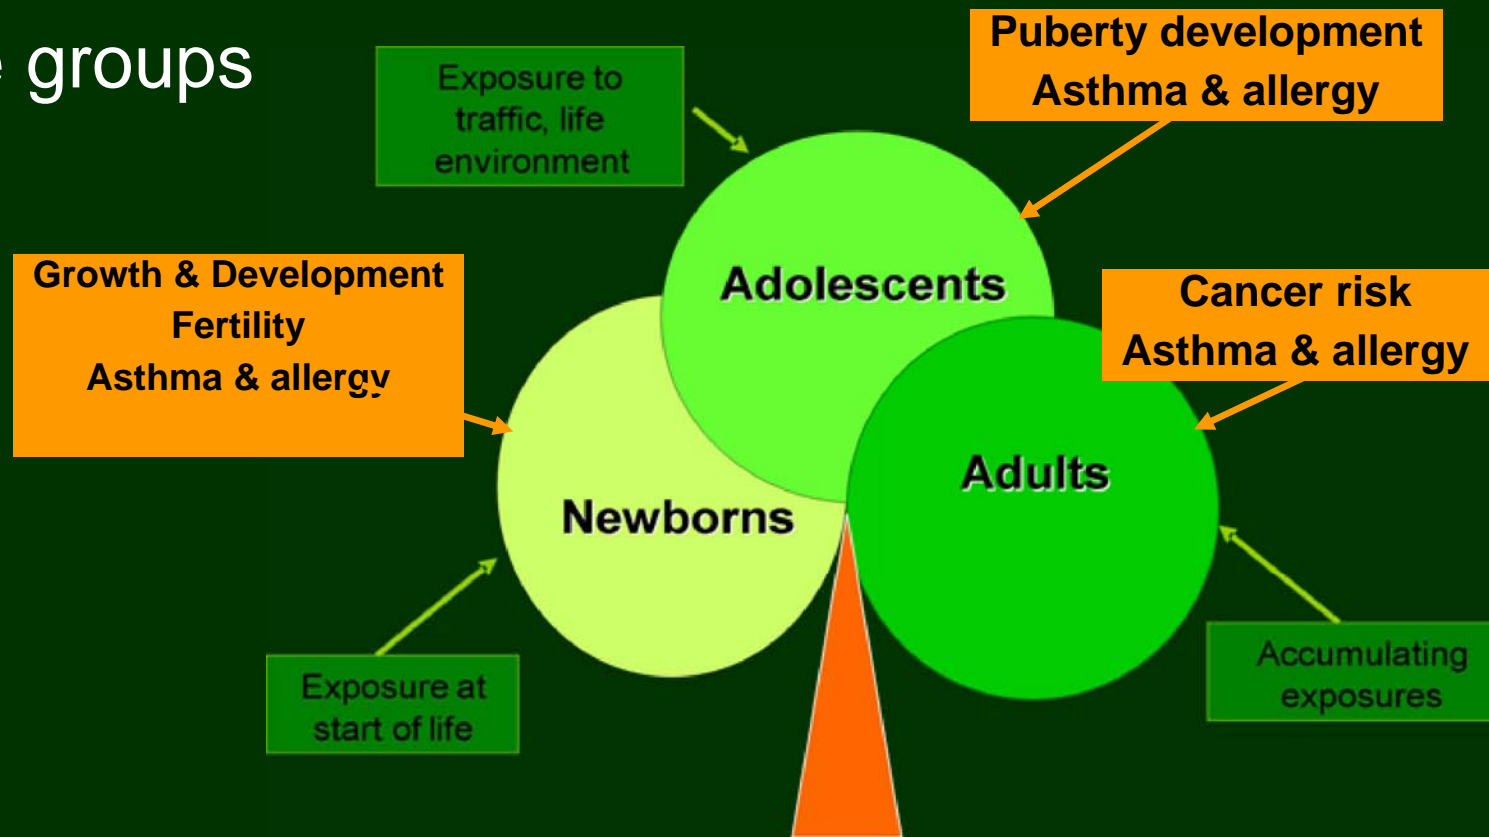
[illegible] groups

Exposure to traffic, life environment

Puberty development
Asthma & allergy

Growth & Development
Fertility
Asthma & allergy

Adolescents

Cancer risk
Asthma & allergy

Adults

Newborns

Exposure at start of life

Accumulating exposures